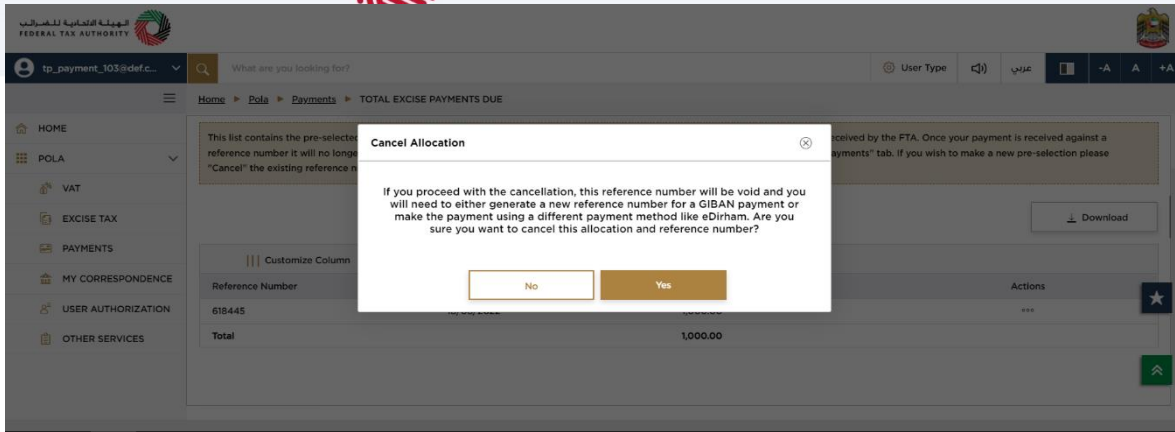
الهيئة الاتحادية للضرائب
FEDERAL TAX AUTHORITY

tp_payment_103@def.c...

What are you looking for?

User Type

عربي

-A A +A

Home ▸ Pola ▸ Payments ▸ TOTAL EXCISE PAYMENTS DUE

HOME

POLA

VAT

EXCISE TAX

PAYMENTS

MY CORRESPONDENCE

USER AUTHORIZATION

OTHER SERVICES

This list contains the pre-selected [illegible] received by the FTA. Once your payment is received against a reference number it will no longe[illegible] ayments" tab. If you wish to make a new pre-selection please "Cancel" the existing reference n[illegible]

Download

Customize Column

| Reference Number | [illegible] | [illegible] | Actions |
|---|---|---|---|
| 618445 | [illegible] | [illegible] | ... |
| Total | | 1,000.00 | |

Cancel Allocation

If you proceed with the cancellation, this reference number will be void and you will need to either generate a new reference number for a GIBAN payment or make the payment using a different payment method like eDirham. Are you sure you want to cancel this allocation and reference number?

No

Yes